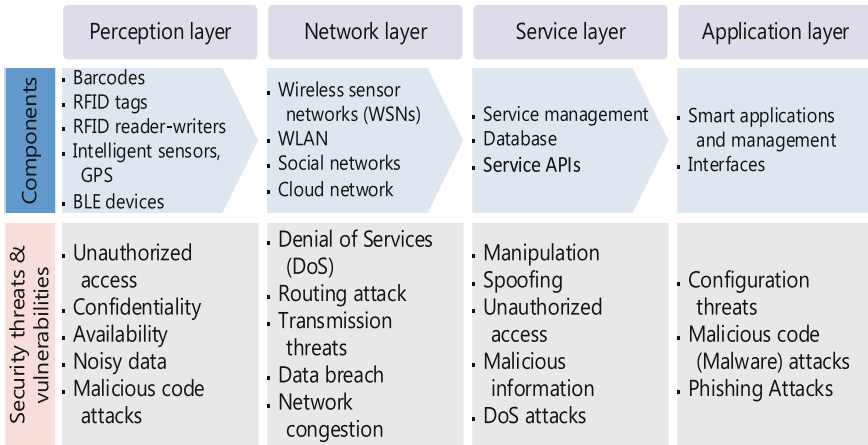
|  | Perception layer | Network layer | Service layer | Application layer |
|---|---|---|---|---|
| Components | ▪ Barcodes<br>▪ RFID tags<br>▪ RFID reader-writers<br>▪ Intelligent sensors, GPS<br>▪ BLE devices | ▪ Wireless sensor networks (WSNs)<br>▪ WLAN<br>▪ Social networks<br>▪ Cloud network | ▪ Service management<br>▪ Database<br>▪ Service APIs | ▪ Smart applications and management<br>▪ Interfaces |
| Security threats & vulnerabilities | ▪ Unauthorized access<br>▪ Confidentiality<br>▪ Availability<br>▪ Noisy data<br>▪ Malicious code attacks | ▪ Denial of Services (DoS)<br>▪ Routing attack<br>▪ Transmission threats<br>▪ Data breach<br>▪ Network congestion | ▪ Manipulation<br>▪ Spoofing<br>▪ Unauthorized access<br>▪ Malicious information<br>▪ DoS attacks | ▪ Configuration threats<br>▪ Malicious code (Malware) attacks<br>▪ Phishing Attacks |